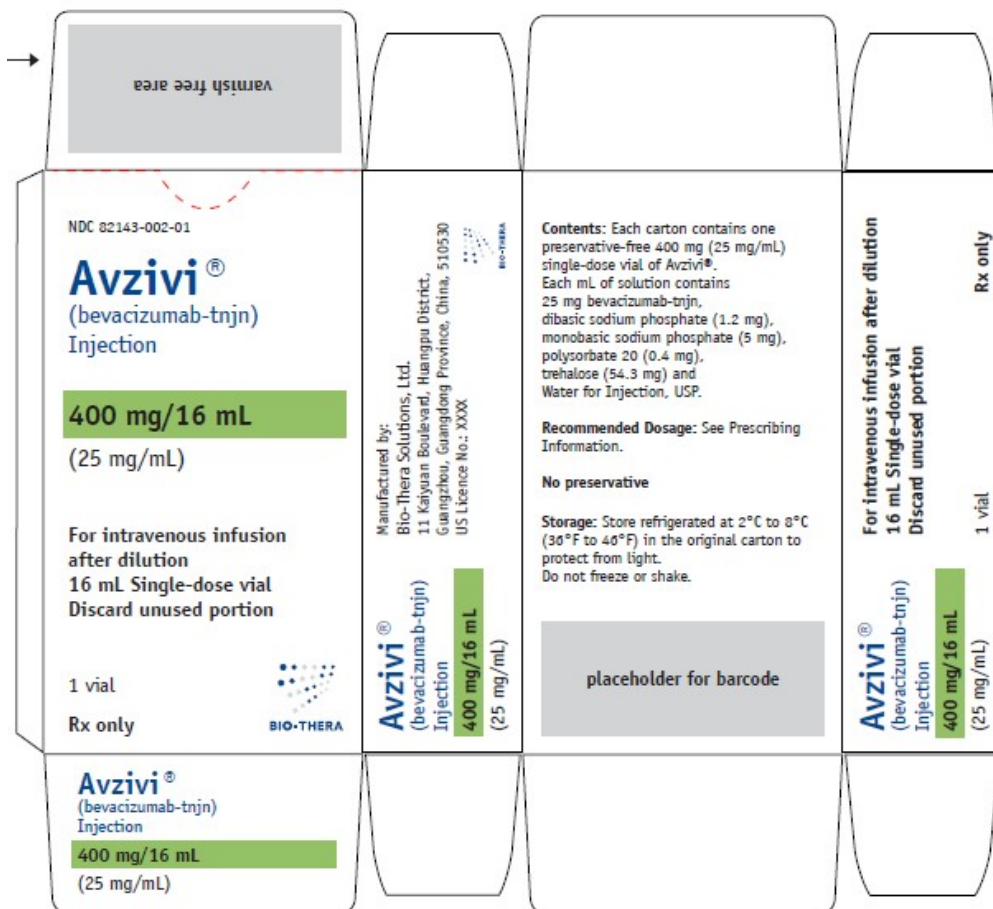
varnish free area

NDC 82143-002-01

Avzivi®
(bevacizumab-tnjn)
Injection

400 mg/16 mL
(25 mg/mL)

For intravenous infusion after dilution
16 mL Single-dose vial
Discard unused portion

1 vial
Rx only

BIO-THERA

Avzivi®
(bevacizumab-tnjn)
Injection
400 mg/16 mL
(25 mg/mL)

Manufactured by:
Bio-Thera Solutions, Ltd.
11 Kaiyuan Boulevard, Huangpu District,
Guangzhou, Guangdong Province, China, 510530
US Licence No.: XXXX

BIO-THERA

Avzivi®
(bevacizumab-tnjn)
Injection
400 mg/16 mL
(25 mg/mL)

Contents: Each carton contains one preservative-free 400 mg (25 mg/mL) single-dose vial of Avzivi®.
Each mL of solution contains 25 mg bevacizumab-tnjn, dibasic sodium phosphate (1.2 mg), monobasic sodium phosphate (5 mg), polysorbate 20 (0.4 mg), trehalose (54.3 mg) and Water for Injection, USP.

Recommended Dosage: See Prescribing Information.

No preservative

Storage: Store refrigerated at 2°C to 8°C (36°F to 46°F) in the original carton to protect from light.
Do not freeze or shake.

placeholder for barcode

For intravenous infusion after dilution
16 mL Single-dose vial
Discard unused portion

Rx only

1 vial

Avzivi®
(bevacizumab-tnjn)
Injection
400 mg/16 mL
(25 mg/mL)